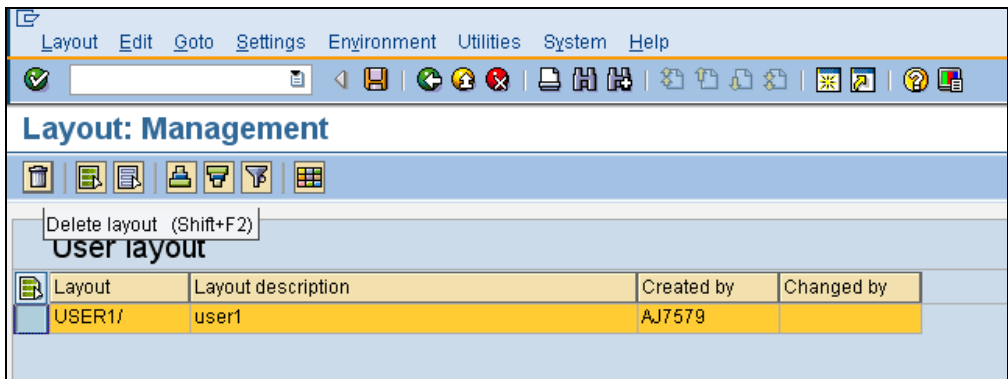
Layout Edit Goto Settings Environment Utilities System Help

Layout: Management

Delete layout (Shift+F2)

User layout

| Layout | Layout description | Created by | Changed by |
|---|---|---|---|
| USER1/ | user1 | AJ7579 | |